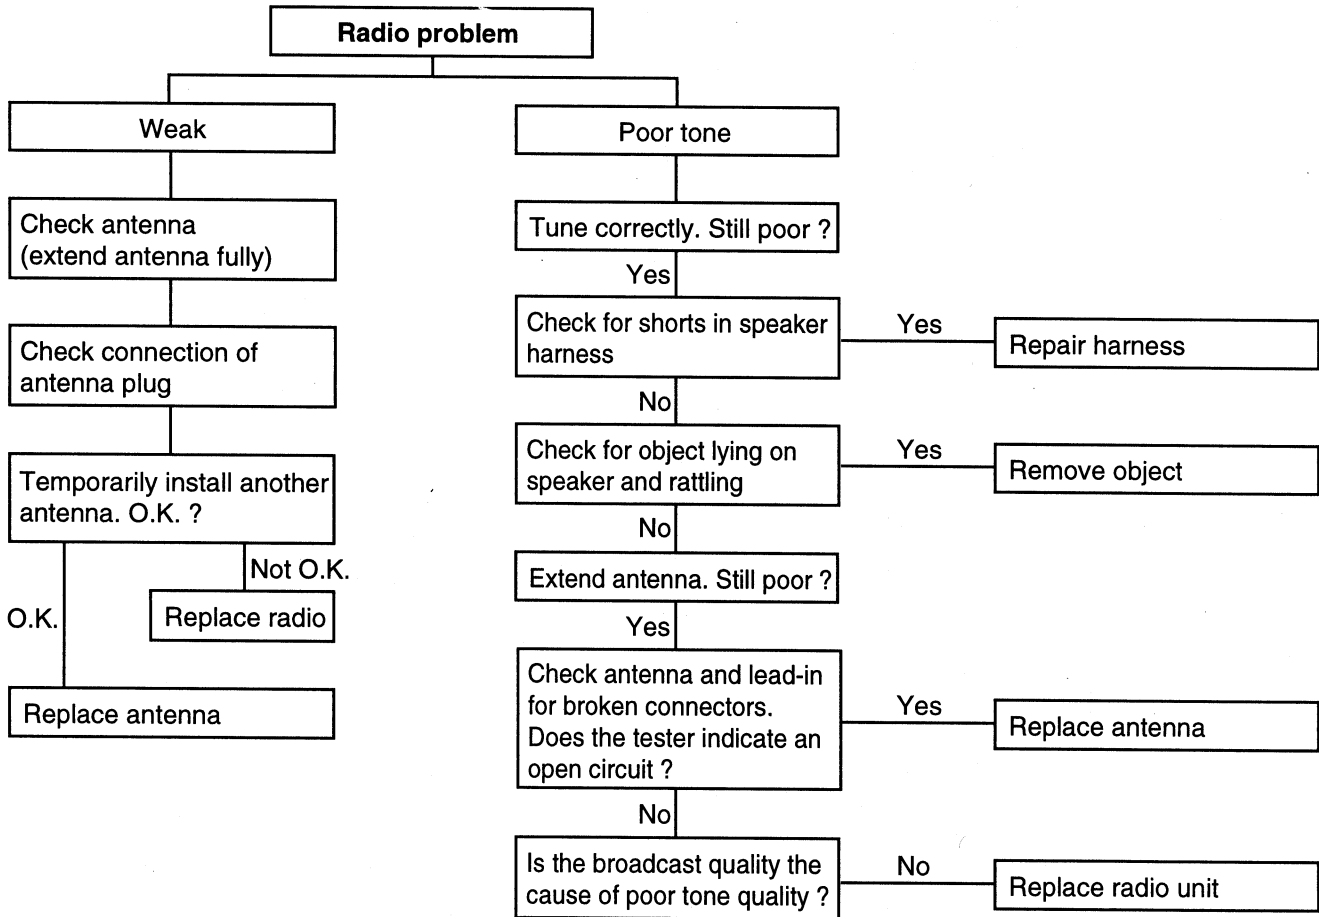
Radio problem

Weak

Check antenna (extend antenna fully)

Check connection of antenna plug

Temporarily install another antenna. O.K. ?

Not O.K.

Replace radio

O.K.

Replace antenna

Poor tone

Tune correctly. Still poor ?

Yes

Check for shorts in speaker harness

Yes

Repair harness

No

Check for object lying on speaker and rattling

Yes

Remove object

No

Extend antenna. Still poor ?

Yes

Check antenna and lead-in for broken connectors. Does the tester indicate an open circuit ?

Yes

Replace antenna

No

Is the broadcast quality the cause of poor tone quality ?

No

Replace radio unit